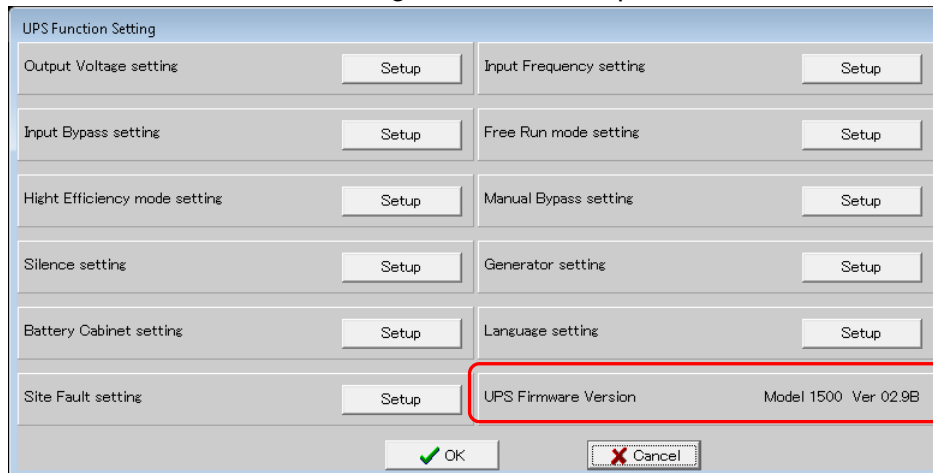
UPS Function Setting

Output Voltage setting Setup

Input Frequency setting Setup

Input Bypass setting Setup

Free Run mode setting Setup

Hight Efficiency mode setting Setup

Manual Bypass setting Setup

Silence setting Setup

Generator setting Setup

Battery Cabinet setting Setup

Language setting Setup

Site Fault setting Setup

UPS Firmware Version Model 1500 Ver 02.9B

OK Cancel